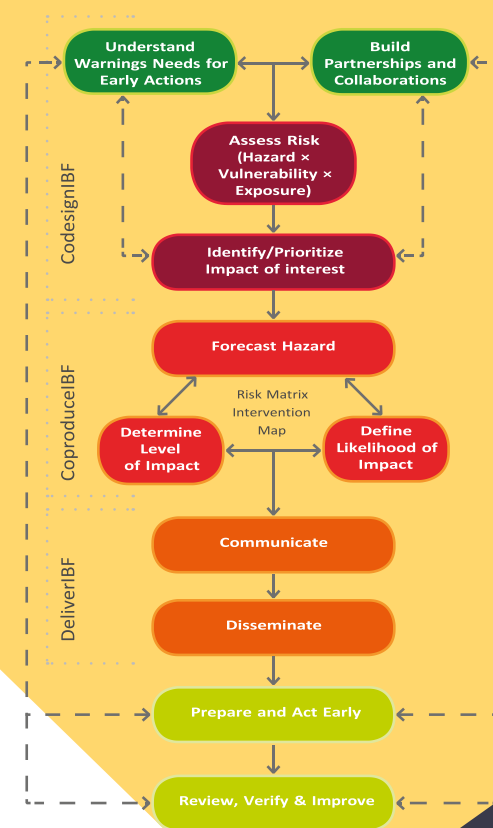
Understand Warnings Needs for Early Actions

Build Partnerships and Collaborations

CodesignIBF

Assess Risk (Hazard × Vulnerability × Exposure)

Identify/Prioritize Impact of interest

CoproduceIBF

Forecast Hazard

Risk Matrix Intervention Map

Determine Level of Impact

Define Likelihood of Impact

DeliverIBF

Communicate

Disseminate

Prepare and Act Early

Review, Verify & Improve